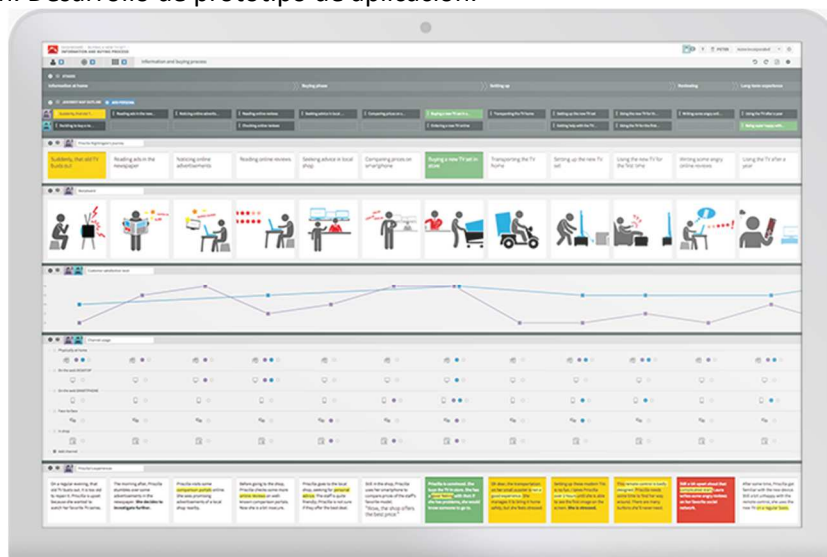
INFORMATION AND BUYING PROCESS

Information and buying process

Information at home

Buying phase

Setting up

Reviewing

Long term experience

Suddenly, that old TV busts out.

Reading ads in the newspaper

Noticing online advertisements

Reading online reviews

Seeking advice in local shop

Comparing prices on smartphone

Buying a new TV set in store

Transporting the TV home

Setting up the new TV set

Using the new TV for the first time

Writing some angry online reviews

Using the TV after a year

Storyboard

Customer satisfaction level

Channel usage

Physically at home

On the road (DESKTOP)

On the road (SMARTPHONE)

Face to face

In shop

Add channel

Priscilla's experiences

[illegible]